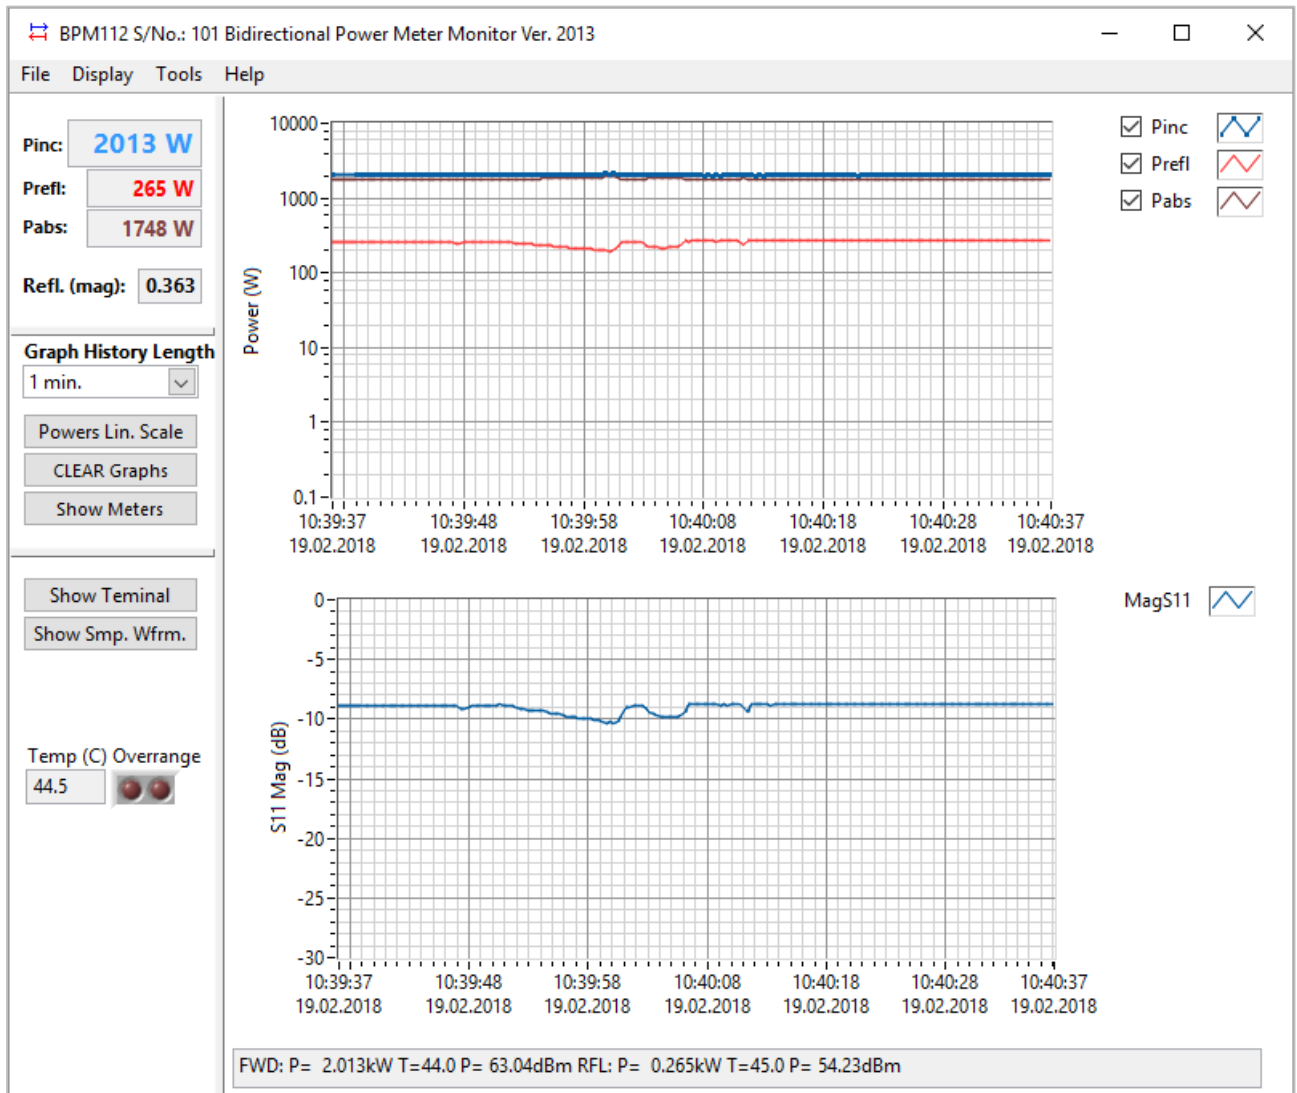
BPM112 S/No.: 101 Bidirectional Power Meter Monitor Ver. 2013

File Display Tools Help

Pinc: 2013 W
Prefl: 265 W
Pabs: 1748 W
Refl. (mag): 0.363

Graph History Length
1 min.
Powers Lin. Scale
CLEAR Graphs
Show Meters

Show Teminal
Show Smp. Wfrm.

Temp (C) Overrange
44.5

Power (W)
10000
1000
100
10
1
0.1
10:39:37 19.02.2018
10:39:48 19.02.2018
10:39:58 19.02.2018
10:40:08 19.02.2018
10:40:18 19.02.2018
10:40:28 19.02.2018
10:40:37 19.02.2018

Pinc
Prefl
Pabs

S11 Mag (dB)
0
-5
-10
-15
-20
-25
-30
10:39:37 19.02.2018
10:39:48 19.02.2018
10:39:58 19.02.2018
10:40:08 19.02.2018
10:40:18 19.02.2018
10:40:28 19.02.2018
10:40:37 19.02.2018

MagS11

FWD: P= 2.013kW T=44.0 P= 63.04dBm RFL: P= 0.265kW T=45.0 P= 54.23dBm